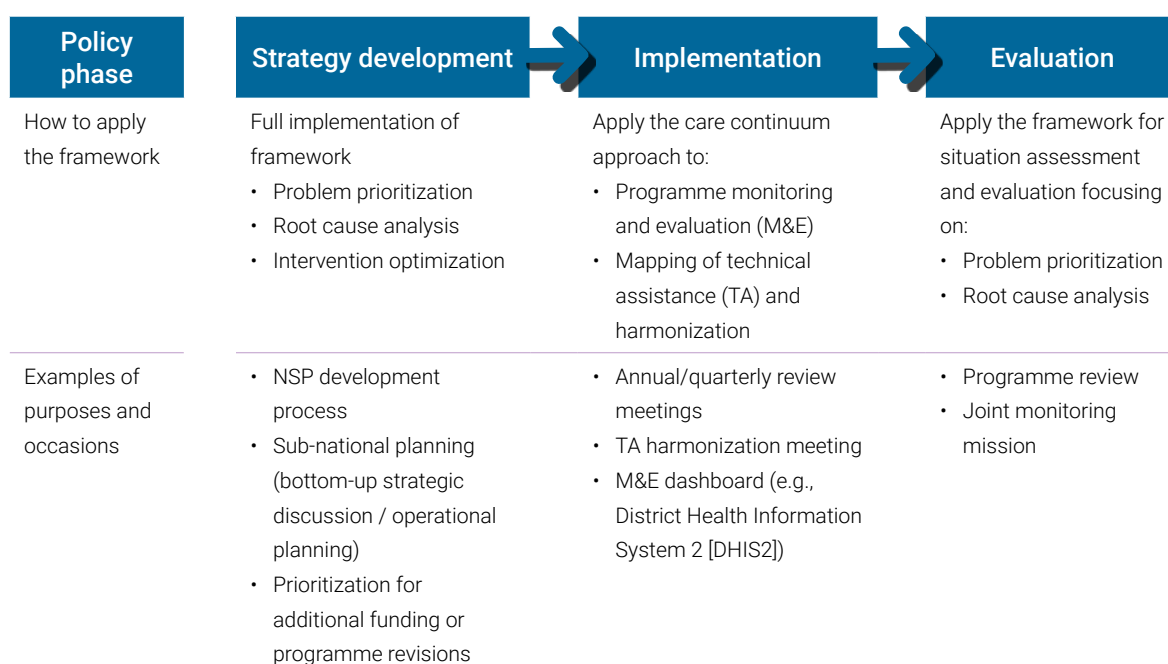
| Policy phase | Strategy development | Implementation | Evaluation |
|---|---|---|---|
| How to apply the framework | Full implementation of framework<br>• Problem prioritization<br>• Root cause analysis<br>• Intervention optimization | Apply the care continuum approach to:<br>• Programme monitoring and evaluation (M&E)<br>• Mapping of technical assistance (TA) and harmonization | Apply the framework for situation assessment and evaluation focusing on:<br>• Problem prioritization<br>• Root cause analysis |
| Examples of purposes and occasions | • NSP development process<br>• Sub-national planning (bottom-up strategic discussion / operational planning)<br>• Prioritization for additional funding or programme revisions | • Annual/quarterly review meetings<br>• TA harmonization meeting<br>• M&E dashboard (e.g., District Health Information System 2 [DHIS2]) | • Programme review<br>• Joint monitoring mission |